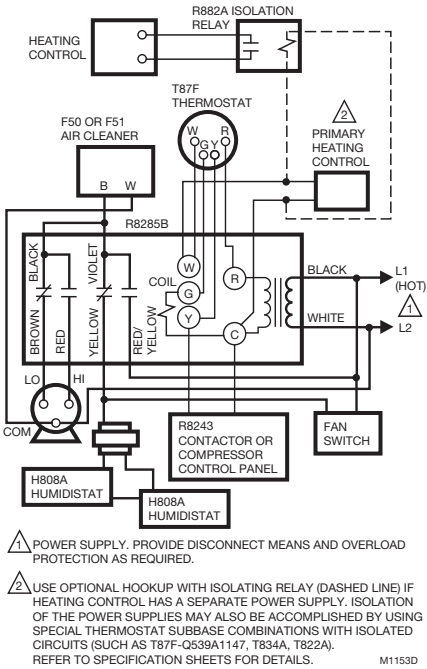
R882A ISOLATION RELAY

HEATING CONTROL

T87F THERMOSTAT

W R G Y

F50 OR F51 AIR CLEANER

2 PRIMARY HEATING CONTROL

B W

R8285B

BLACK

BROWN

RED

VIOLET

YELLOW

RED/ YELLOW

COIL

W

G

Y

R

C

BLACK

WHITE

L1 (HOT)

1

L2

LO HI

COM

R8243 CONTACTOR OR COMPRESSOR CONTROL PANEL

FAN SWITCH

H808A HUMIDISTAT

H808A HUMIDISTAT

1 POWER SUPPLY. PROVIDE DISCONNECT MEANS AND OVERLOAD PROTECTION AS REQUIRED.

2 USE OPTIONAL HOOKUP WITH ISOLATING RELAY (DASHED LINE) IF HEATING CONTROL HAS A SEPARATE POWER SUPPLY. ISOLATION OF THE POWER SUPPLIES MAY ALSO BE ACCOMPLISHED BY USING SPECIAL THERMOSTAT SUBBASE COMBINATIONS WITH ISOLATED CIRCUITS (SUCH AS T87F-Q539A1147, T834A, T822A). REFER TO SPECIFICATION SHEETS FOR DETAILS.

M1153D